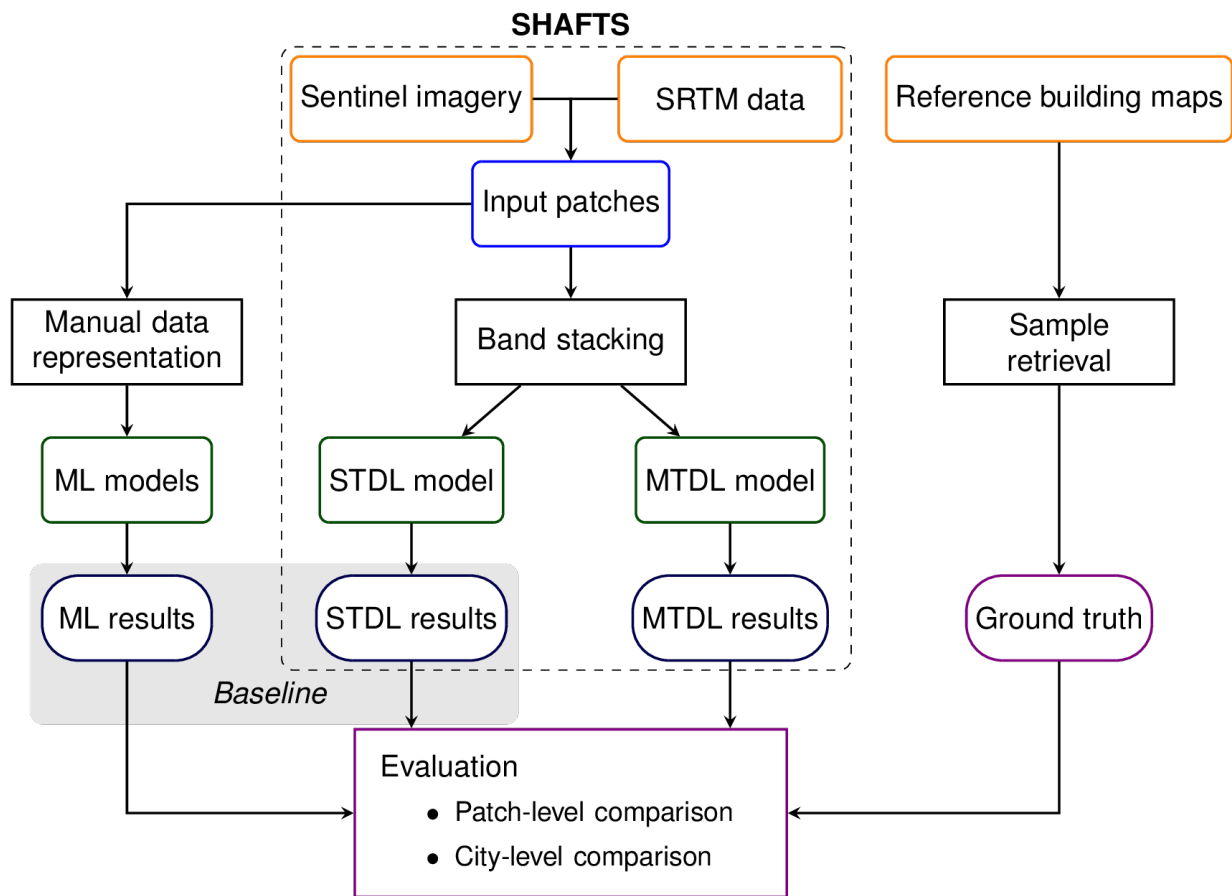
SHAFTS

Sentinel imagery

SRTM data

Reference building maps

Input patches

Manual data representation

Band stacking

Sample retrieval

ML models

STDL model

MTDL model

ML results

STDL results

MTDL results

Ground truth

Baseline

Evaluation
• Patch-level comparison
• City-level comparison